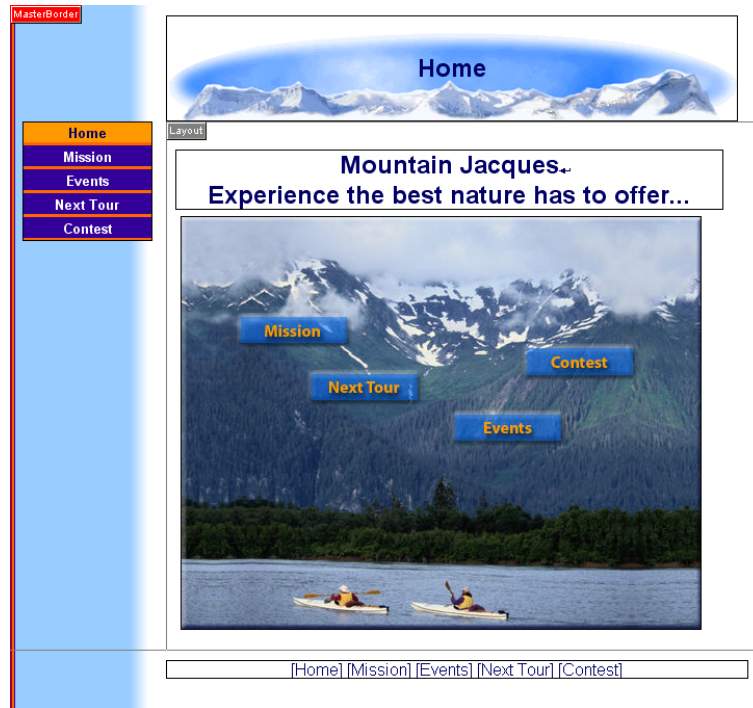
MasterBorder

Home

Home
Mission
Events
Next Tour
Contest

Layout

Mountain Jacques
Experience the best nature has to offer...

Mission
Contest
Next Tour
Events

[Home] [Mission] [Events] [Next Tour] [Contest]